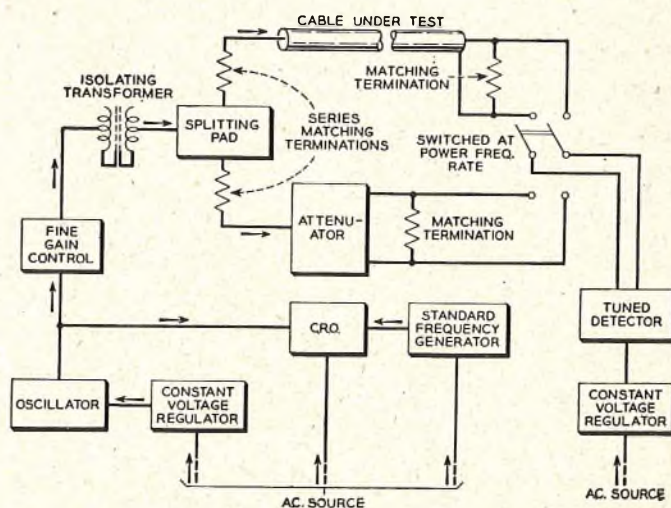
CABLE UNDER TEST

ISOLATING TRANSFORMER

SPLITTING PAD

SERIES MATCHING TERMINATIONS

MATCHING TERMINATION

SWITCHED AT POWER FREQ. RATE

ATTENUATOR

MATCHING TERMINATION

FINE GAIN CONTROL

C.R.O.

STANDARD FREQUENCY GENERATOR

TUNED DETECTOR

OSCILLATOR

CONSTANT VOLTAGE REGULATOR

CONSTANT VOLTAGE REGULATOR

A.C. SOURCE

A.C. SOURCE